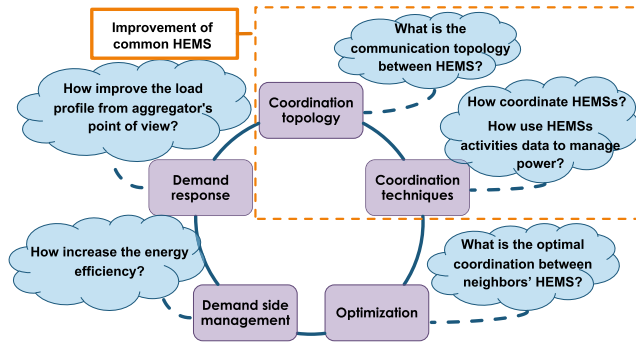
Improvement of common HEMS

What is the communication topology between HEMS?

How improve the load profile from aggregator's point of view?

Coordination topology

How coordinate HEMSs?

How use HEMSs activities data to manage power?

Demand response

Coordination techniques

How increase the energy efficiency?

What is the optimal coordination between neighbors' HEMS?

Demand side management

Optimization